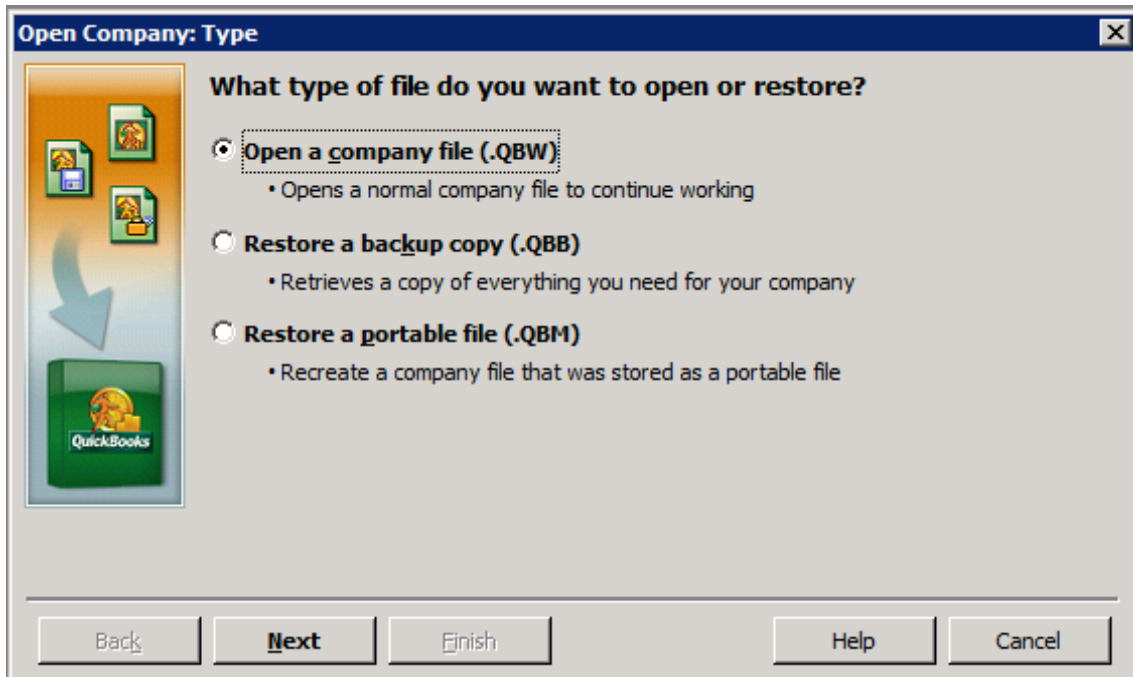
Open Company: Type

QuickBooks

What type of file do you want to open or restore?

Open a company file (.QBW)
• Opens a normal company file to continue working

Restore a backup copy (.QBB)
• Retrieves a copy of everything you need for your company

Restore a portable file (.QBM)
• Recreate a company file that was stored as a portable file

Back | Next | Finish | Help | Cancel